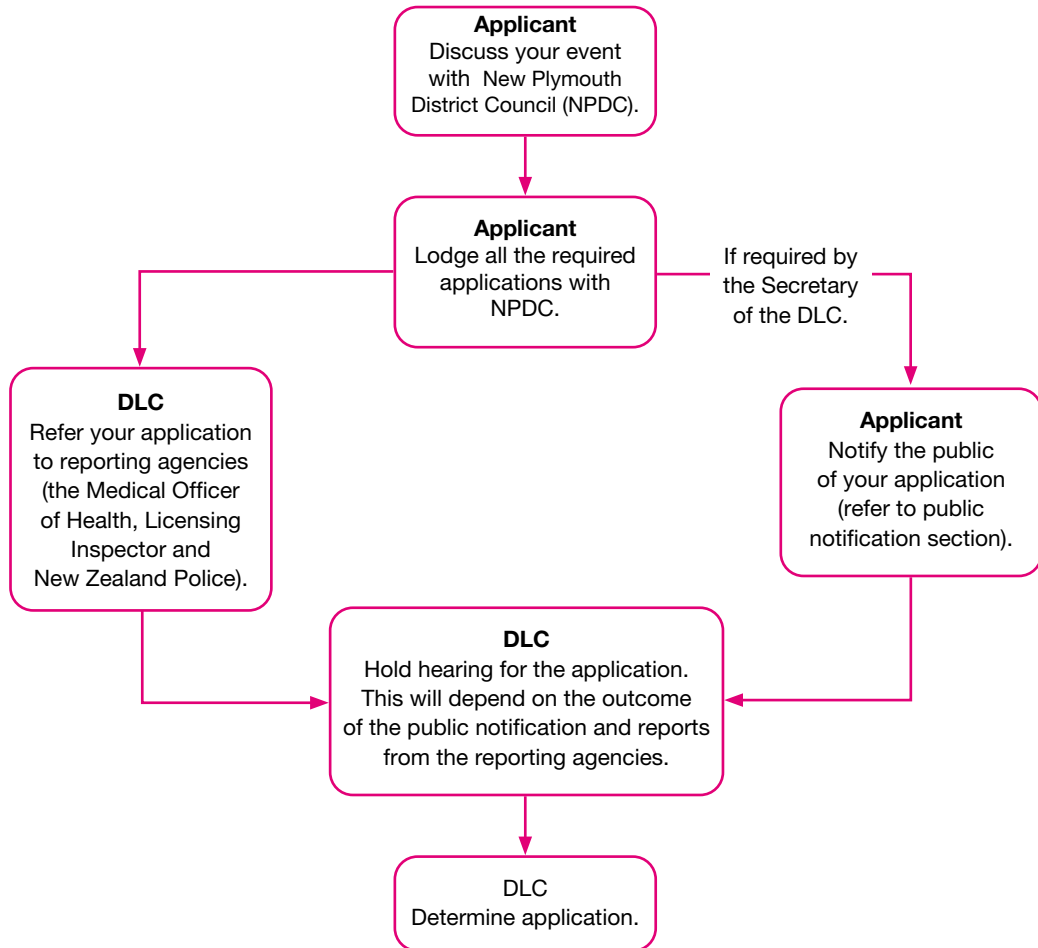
**Applicant**
Discuss your event with New Plymouth District Council (NPDC).

**Applicant**
Lodge all the required applications with NPDC.

If required by the Secretary of the DLC.

**DLC**
Refer your application to reporting agencies (the Medical Officer of Health, Licensing Inspector and New Zealand Police).

**Applicant**
Notify the public of your application (refer to public notification section).

**DLC**
Hold hearing for the application. This will depend on the outcome of the public notification and reports from the reporting agencies.

DLC
Determine application.